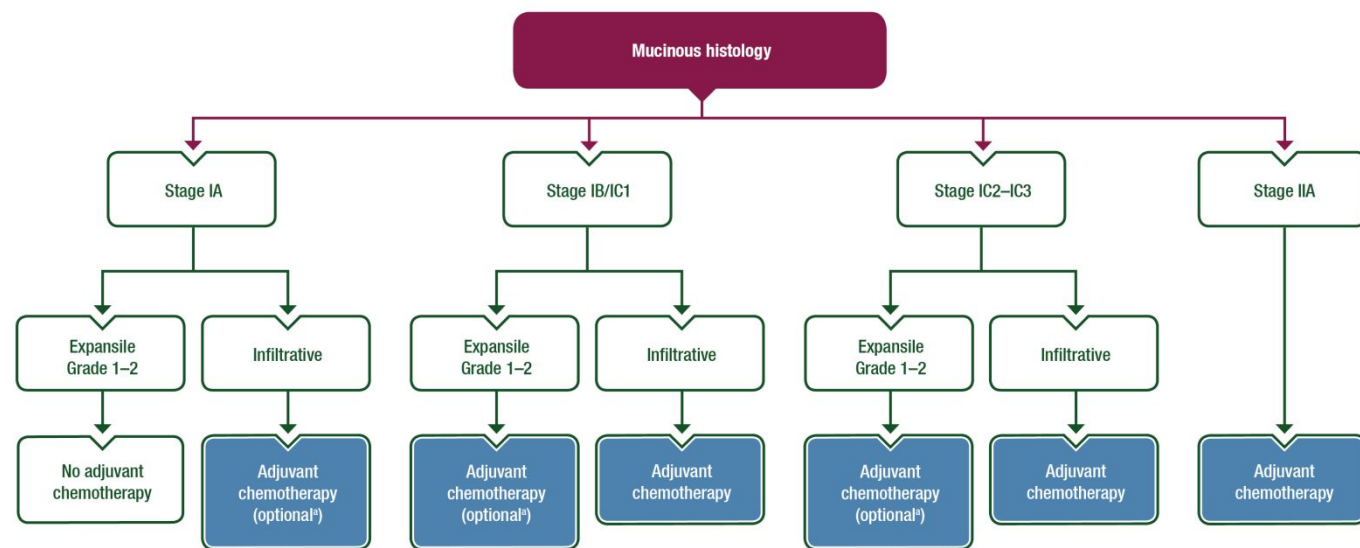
Mucinous histology

Stage IA

Expansile Grade 1–2

No adjuvant chemotherapy

Infiltrative

Adjuvant chemotherapy (optional$^{a}$)

Stage IB/IC1

Expansile Grade 1–2

Adjuvant chemotherapy (optional$^{a}$)

Infiltrative

Adjuvant chemotherapy

Stage IC2–IC3

Expansile Grade 1–2

Adjuvant chemotherapy (optional$^{a}$)

Infiltrative

Adjuvant chemotherapy

Stage IIA

Adjuvant chemotherapy